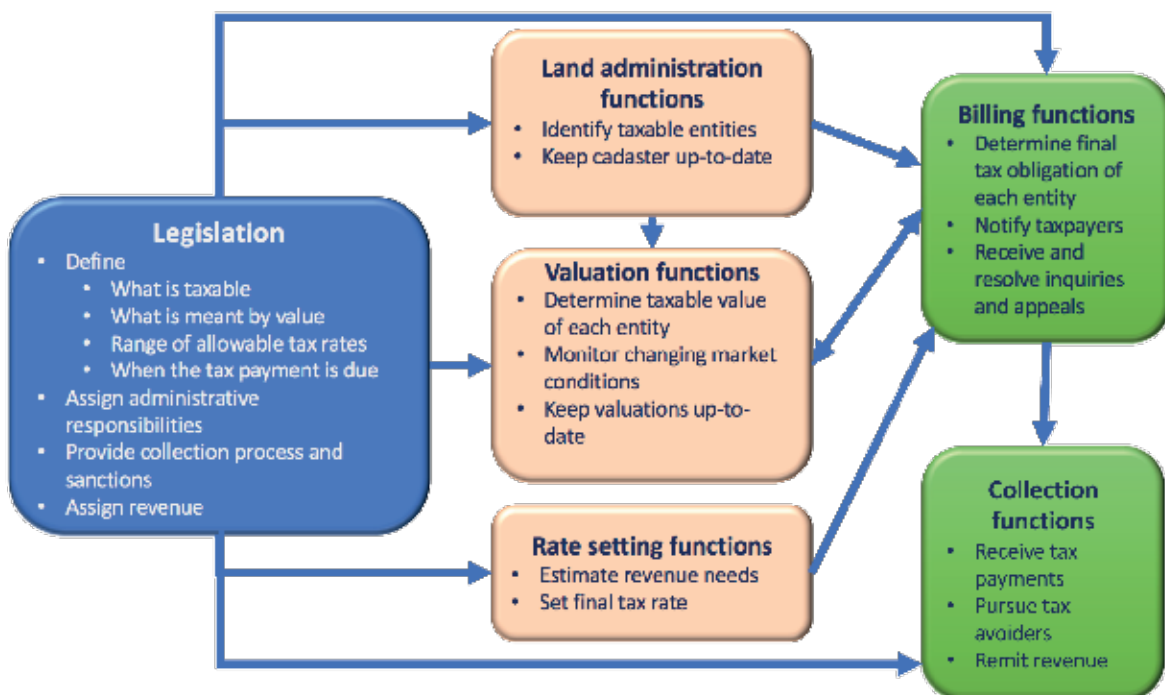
Legislation
- Define
  - What is taxable
  - What is meant by value
  - Range of allowable tax rates
  - When the tax payment is due
- Assign administrative responsibilities
- Provide collection process and sanctions
- Assign revenue

Land administration functions
- Identify taxable entities
- Keep cadaster up-to-date

Valuation functions
- Determine taxable value of each entity
- Monitor changing market conditions
- Keep valuations up-to-date

Rate setting functions
- Estimate revenue needs
- Set final tax rate

Billing functions
- Determine final tax obligation of each entity
- Notify taxpayers
- Receive and resolve inquiries and appeals

Collection functions
- Receive tax payments
- Pursue tax avoiders
- Remit revenue